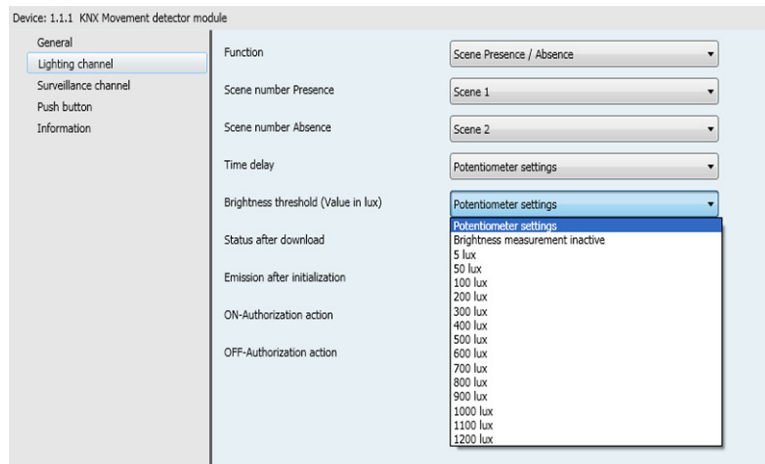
Device: 1.1.1 KNX Movement detector module

General
Lighting channel
Surveillance channel
Push button
Information

Function
Scene Presence / Absence

Scene number Presence
Scene 1

Scene number Absence
Scene 2

Time delay
Potentiometer settings

Brightness threshold (Value in lux)
Potentiometer settings

Status after download

Emission after initialization

ON-Authorization action

OFF-Authorization action

Potentiometer settings
Brightness measurement inactive
5 lux
50 lux
100 lux
200 lux
300 lux
400 lux
500 lux
600 lux
700 lux
800 lux
900 lux
1000 lux
1100 lux
1200 lux